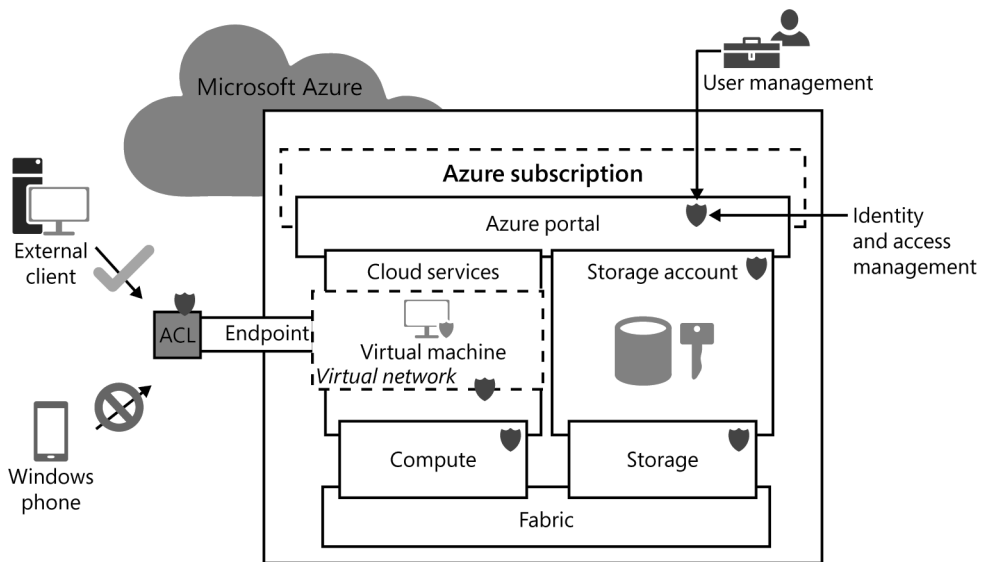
Microsoft Azure

User management

Azure subscription

Azure portal

Identity and access management

External client

Cloud services

Storage account

ACL

Endpoint

Virtual machine

Virtual network

Windows phone

Compute

Storage

Fabric